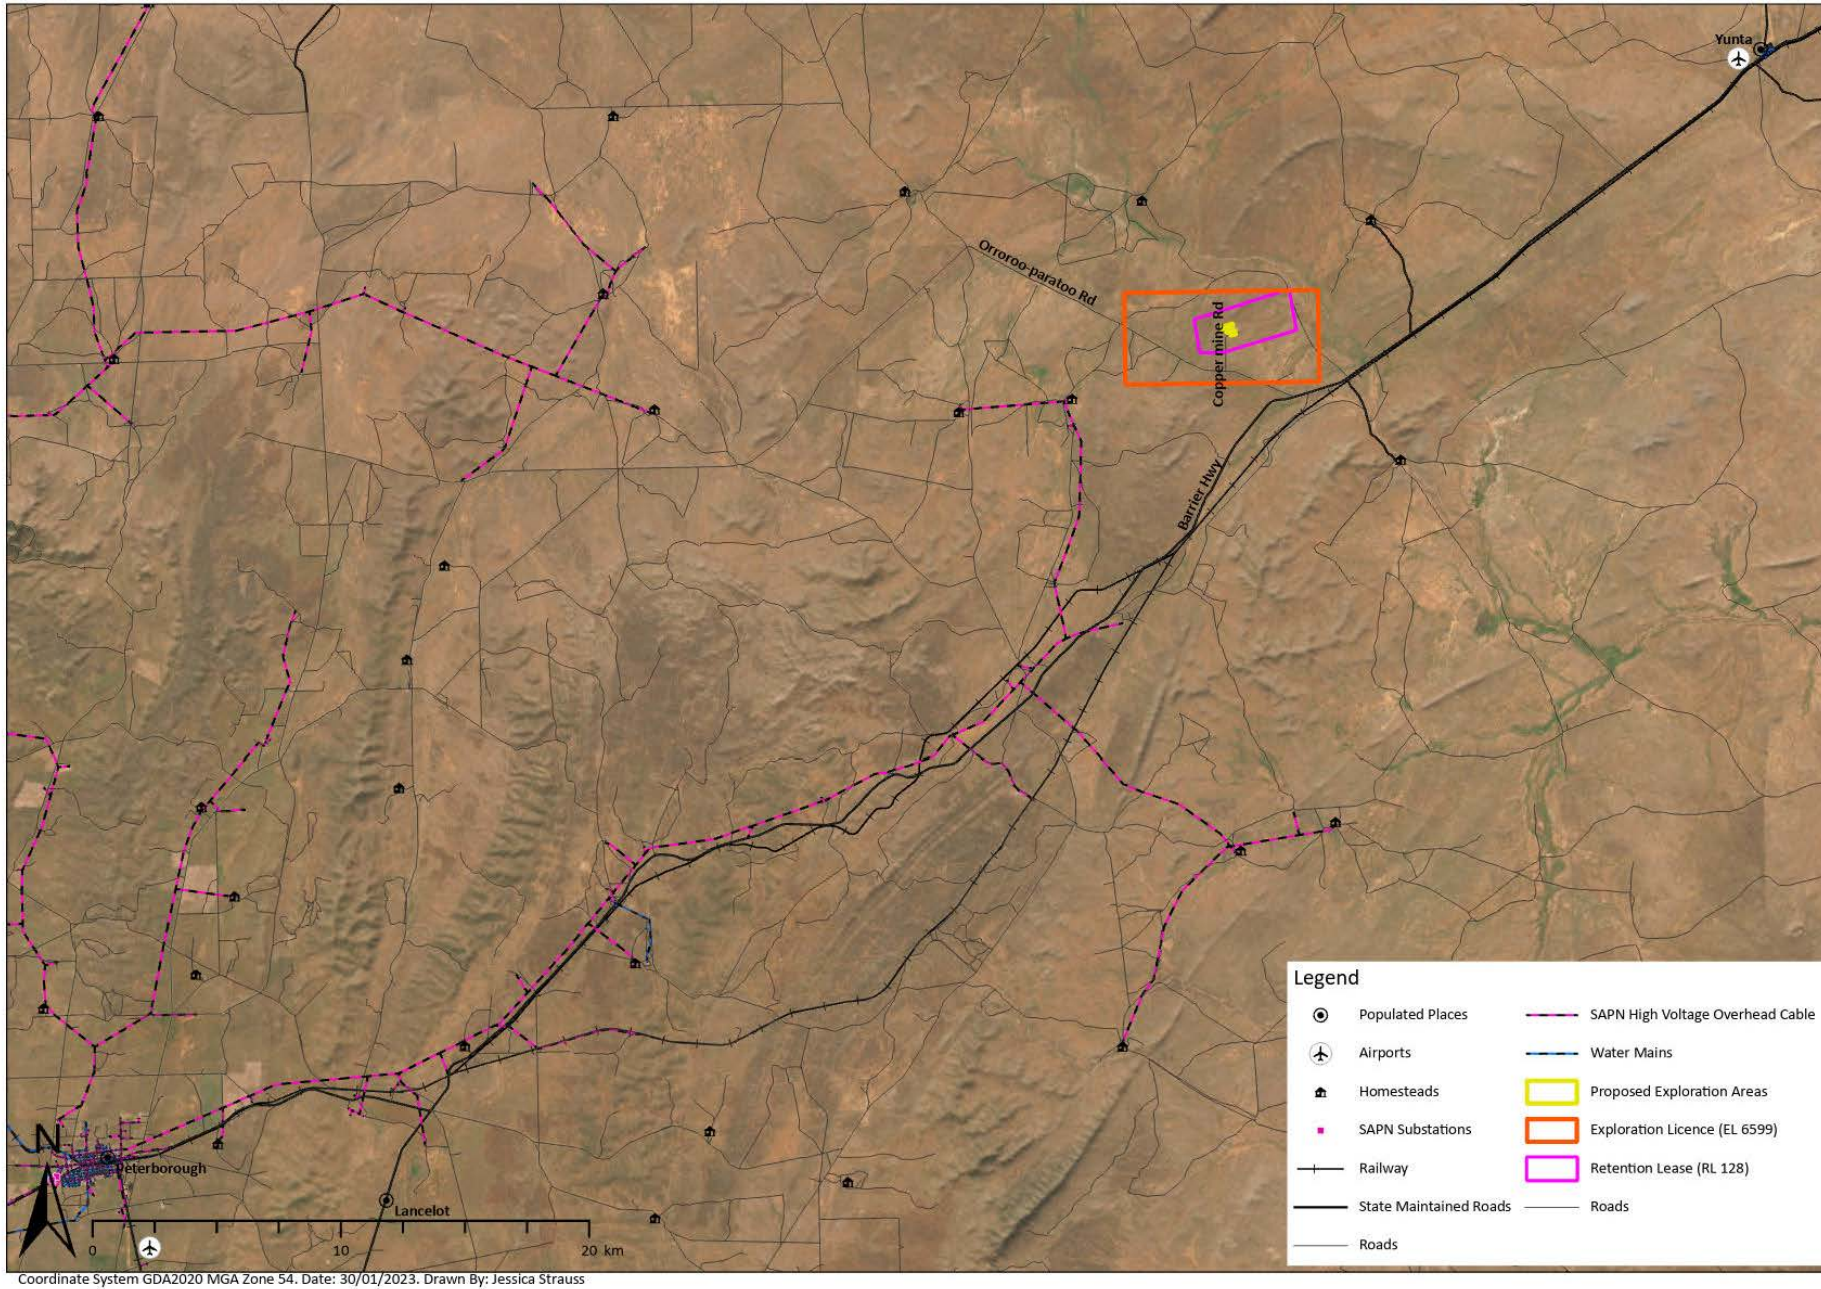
Yunta

Orroroo-paratoo Rd

Coppermine Rd

Barrier Hwy

Peterborough

Lancelot

N

0

10

20 km

Legend

Populated Places

Airports

Homesteads

SAPN Substations

Railway

State Maintained Roads

Roads

SAPN High Voltage Overhead Cable

Water Mains

Proposed Exploration Areas

Exploration Licence (EL 6599)

Retention Lease (RL 128)

Roads

Coordinate System GDA2020 MGA Zone 54. Date: 30/01/2023. Drawn By: Jessica Strauss